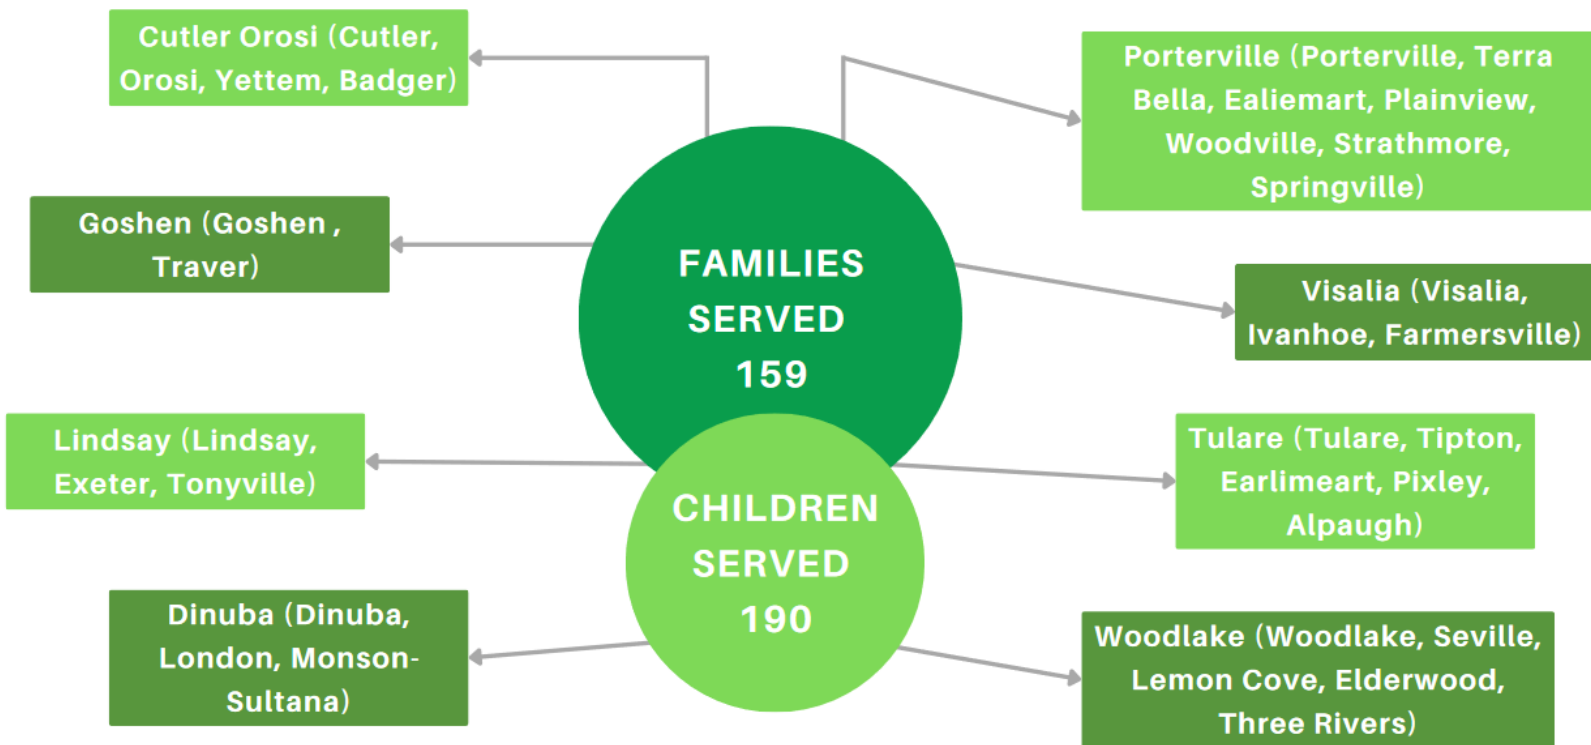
Cutler Orosi (Cutler, Orosi, Yettem, Badger)

Porterville (Porterville, Terra Bella, Ealiemart, Plainview, Woodville, Strathmore, Springville)

Goshen (Goshen , Traver)

FAMILIES SERVED 159

Visalia (Visalia, Ivanhoe, Farmersville)

Lindsay (Lindsay, Exeter, Tonyville)

CHILDREN SERVED 190

Tulare (Tulare, Tipton, Earlimeart, Pixley, Alpaugh)

Dinuba (Dinuba, London, Monson-Sultana)

Woodlake (Woodlake, Seville, Lemon Cove, Elderwood, Three Rivers)